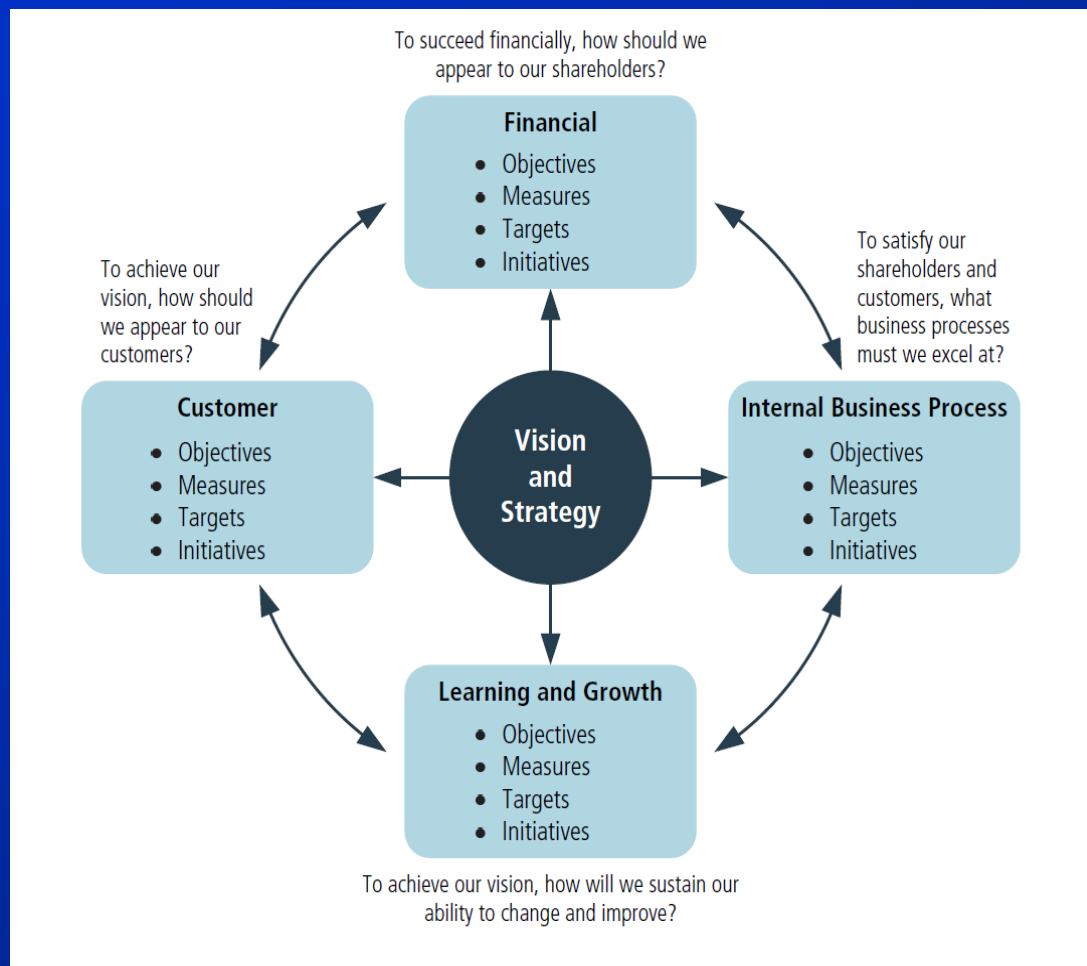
To succeed financially, how should we appear to our shareholders?

Financial
- Objectives
- Measures
- Targets
- Initiatives

To achieve our vision, how should we appear to our customers?

To satisfy our shareholders and customers, what business processes must we excel at?

Customer
- Objectives
- Measures
- Targets
- Initiatives

Vision and Strategy

Internal Business Process
- Objectives
- Measures
- Targets
- Initiatives

Learning and Growth
- Objectives
- Measures
- Targets
- Initiatives

To achieve our vision, how will we sustain our ability to change and improve?